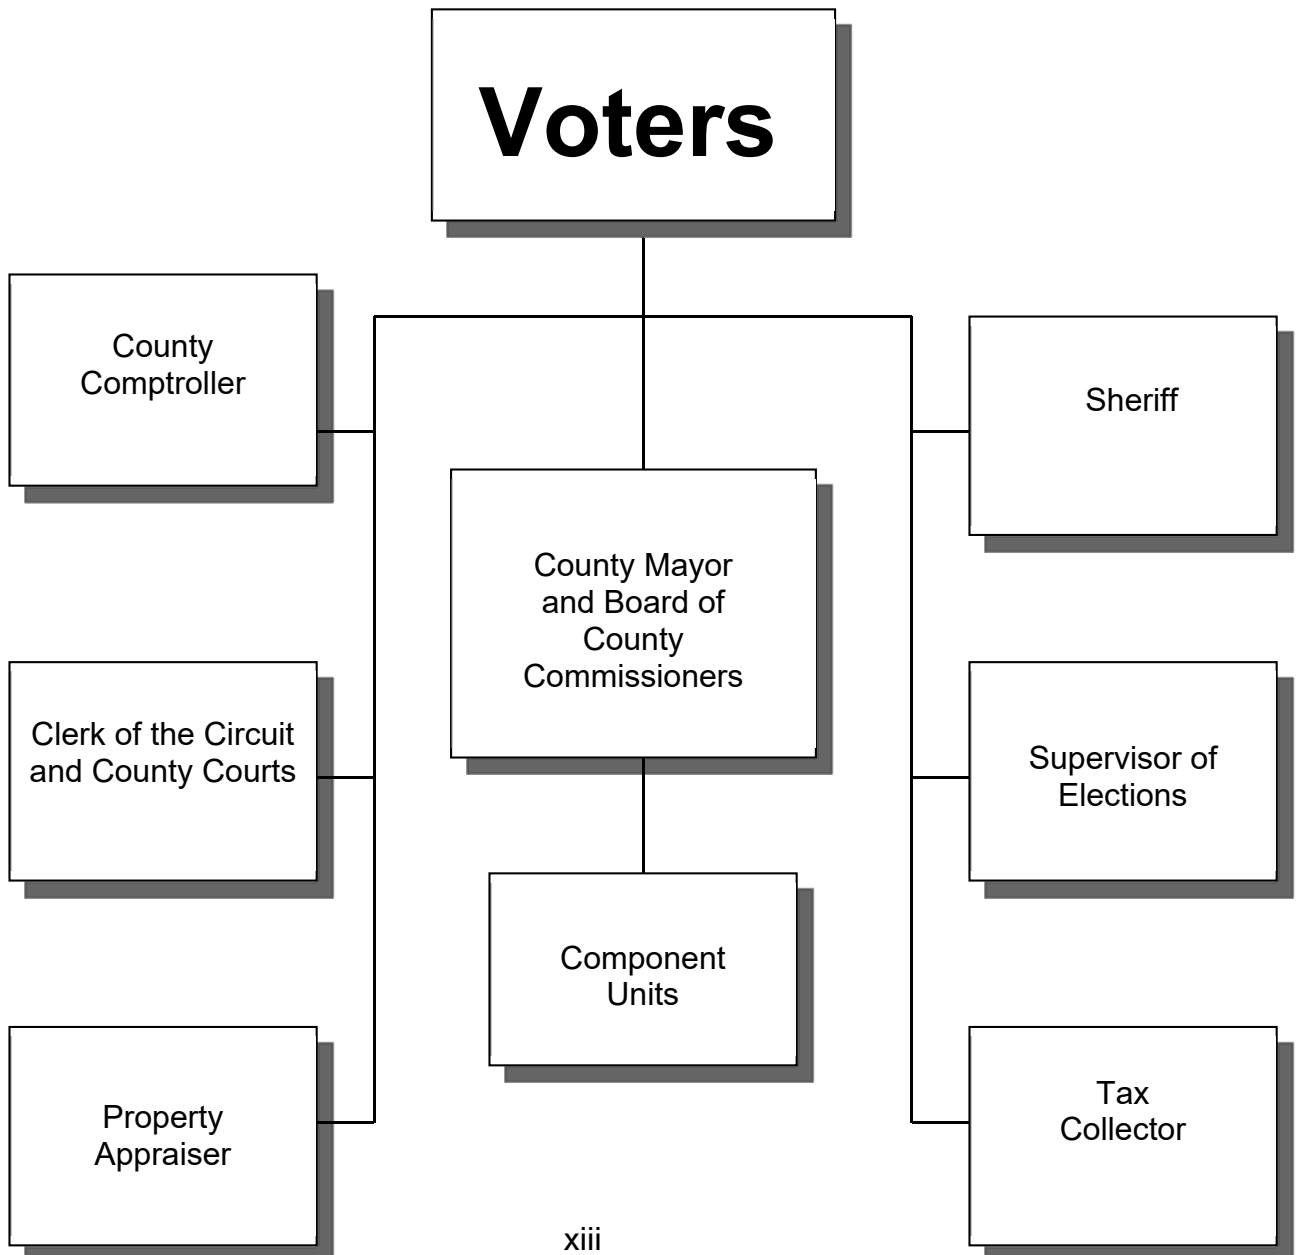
Voters

County Comptroller

Clerk of the Circuit and County Courts

Property Appraiser

County Mayor and Board of County Commissioners

Component Units

Sheriff

Supervisor of Elections

Tax Collector

xiii